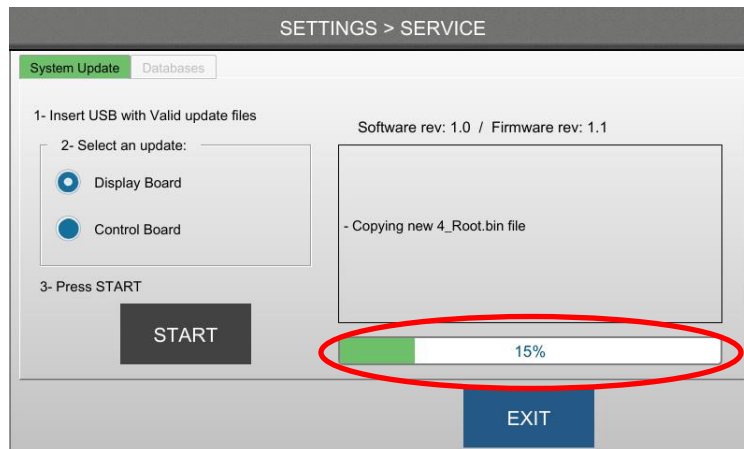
SETTINGS > SERVICE

System Update
Databases

1- Insert USB with Valid update files

2- Select an update:

Display Board

Control Board

3- Press START

START

Software rev: 1.0 / Firmware rev: 1.1

- Copying new 4_Root.bin file

15%

EXIT